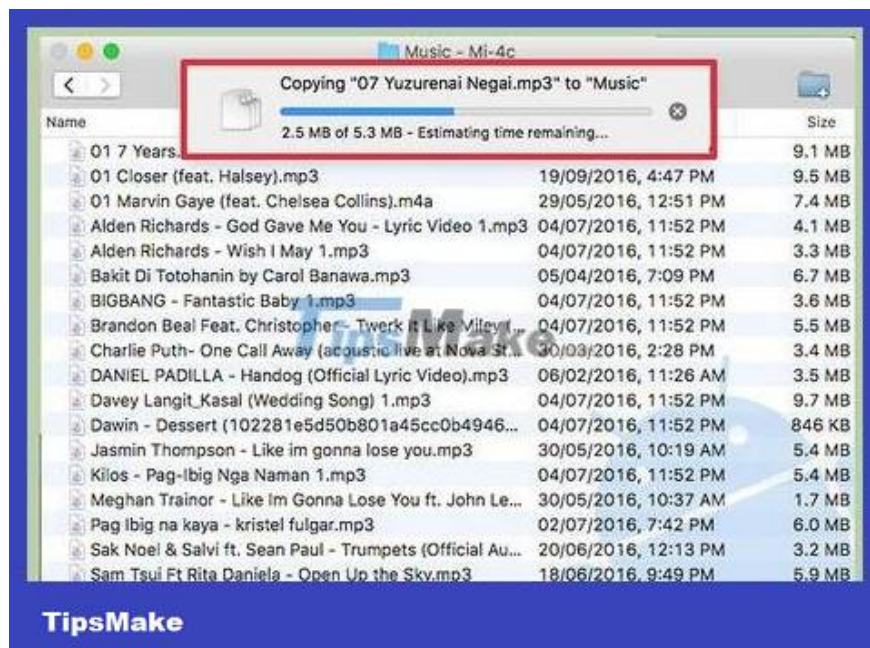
Music - Mi-4c

Copying "07 Yuzurenai Negai.mp3" to "Music"

2.5 MB of 5.3 MB - Estimating time remaining...

Name

Size

| Name | Date | Size |
|---|---|---|
| 01 7 Years.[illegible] | | 9.1 MB |
| 01 Closer (feat. Halsey).mp3 | 19/09/2016, 4:47 PM | 9.5 MB |
| 01 Marvin Gaye (feat. Chelsea Collins).m4a | 29/05/2016, 12:51 PM | 7.4 MB |
| Alden Richards - God Gave Me You - Lyric Video 1.mp3 | 04/07/2016, 11:52 PM | 4.1 MB |
| Alden Richards - Wish I May 1.mp3 | 04/07/2016, 11:52 PM | 3.3 MB |
| Bakit Di Totohanin by Carol Banawa.mp3 | 05/04/2016, 7:09 PM | 6.7 MB |
| BIGBANG - Fantastic Baby 1.mp3 | 04/07/2016, 11:52 PM | 3.6 MB |
| Brandon Beal Feat. Christopher - Twerk It Like Miley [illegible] | 04/07/2016, 11:52 PM | 5.5 MB |
| Charlie Puth- One Call Away (acoustic live at Nova St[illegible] | 30/03/2016, 2:28 PM | 3.4 MB |
| DANIEL PADILLA - Handog (Official Lyric Video).mp3 | 06/02/2016, 11:26 AM | 3.5 MB |
| Davey Langit_Kasal (Wedding Song) 1.mp3 | 04/07/2016, 11:52 PM | 9.7 MB |
| Dawin - Dessert (102281e5d50b801a45cc0b4946... | 04/07/2016, 11:52 PM | 846 KB |
| Jasmin Thompson - Like im gonna lose you.mp3 | 30/05/2016, 10:19 AM | 5.4 MB |
| Kilos - Pag-Ibig Nga Naman 1.mp3 | 04/07/2016, 11:52 PM | 5.4 MB |
| Meghan Trainor - Like Im Gonna Lose You ft. John Le... | 30/05/2016, 10:37 AM | 1.7 MB |
| Pag Ibig na kaya - kristel fulgar.mp3 | 02/07/2016, 7:42 PM | 6.0 MB |
| Sak Noel & Salvi ft. Sean Paul - Trumpets (Official Au... | 20/06/2016, 12:13 PM | 3.2 MB |
| Sam Tsui Ft Rita Daniela - Open Up the Sky.mp3 | 18/06/2016, 9:49 PM | 5.9 MB |

TipsMake

TipsMake